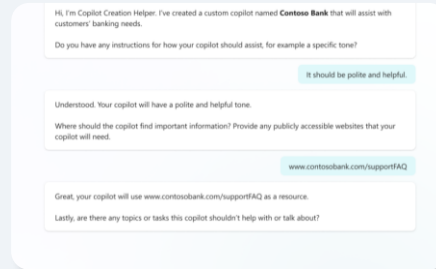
Hi, I'm Copilot Creation Helper. I've created a custom copilot named **Contoso Bank** that will assist with customers' banking needs.

Do you have any instructions for how your copilot should assist, for example a specific tone?

It should be polite and helpful.

Understood. Your copilot will have a polite and helpful tone.

Where should the copilot find important information? Provide any publicly accessible websites that your copilot will need.

www.contosobank.com/supportFAQ

Great, your copilot will use www.contosobank.com/supportFAQ as a resource.

Lastly, are there any topics or tasks this copilot shouldn't help with or talk about?